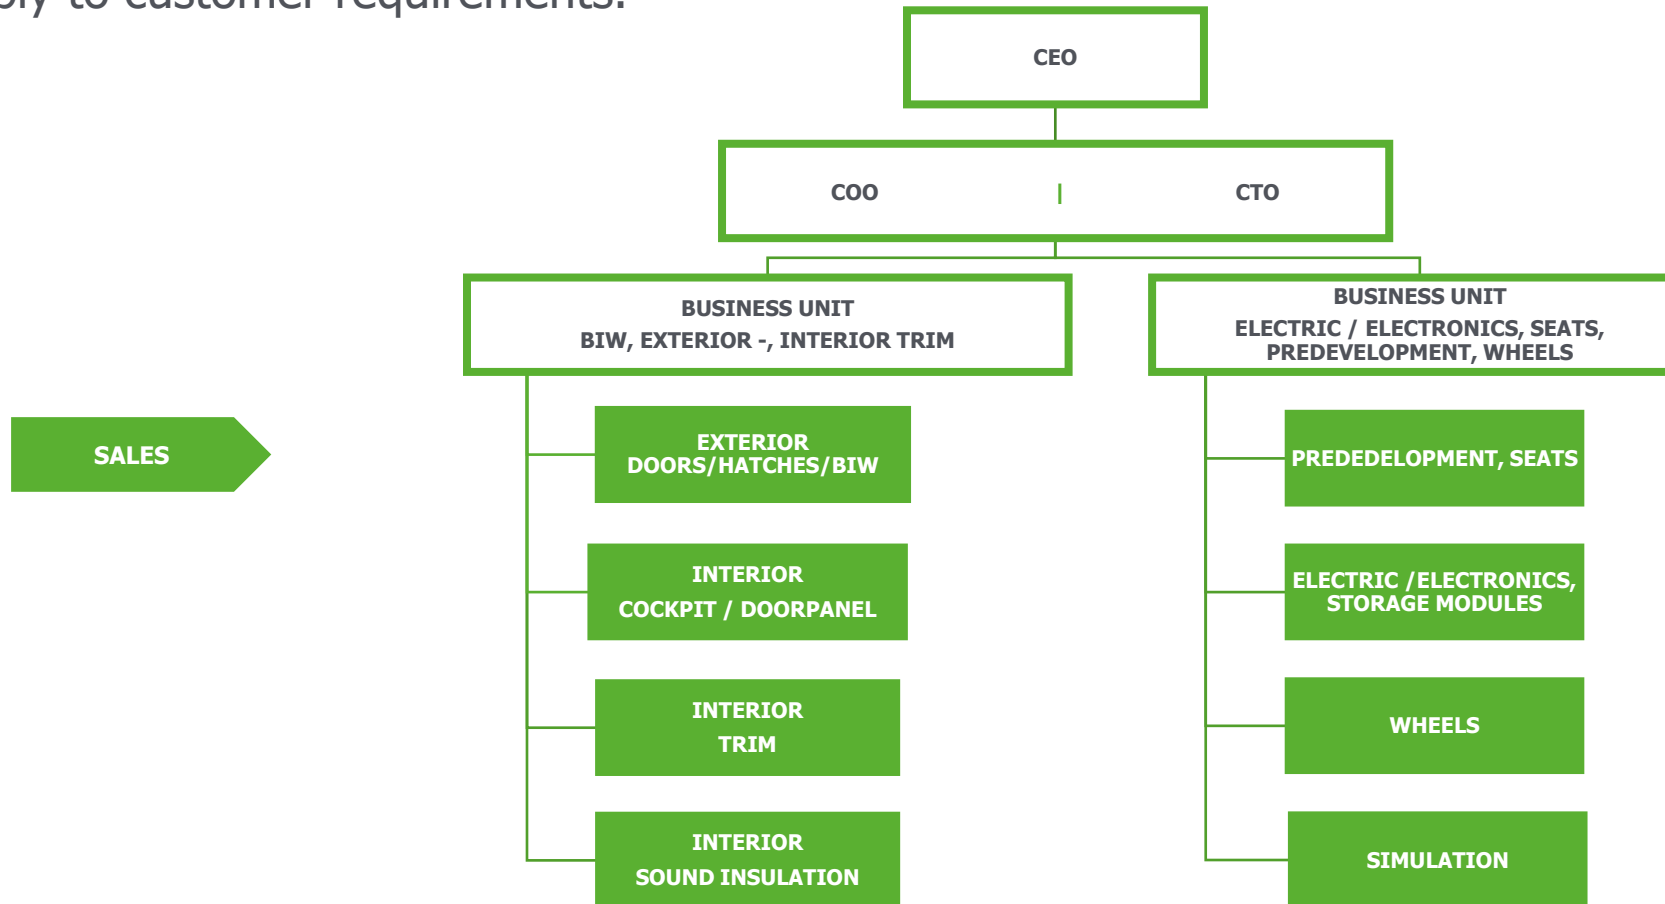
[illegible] to customer requirements.

CEO

COO | CTO

BUSINESS UNIT
BIW, EXTERIOR -, INTERIOR TRIM

BUSINESS UNIT
ELECTRIC / ELECTRONICS, SEATS, PREDEVELOPMENT, WHEELS

SALES

EXTERIOR
DOORS/HATCHES/BIW

INTERIOR
COCKPIT / DOORPANEL

INTERIOR
TRIM

INTERIOR
SOUND INSULATION

PREDEDELOPMENT, SEATS

ELECTRIC /ELECTRONICS, STORAGE MODULES

WHEELS

SIMULATION